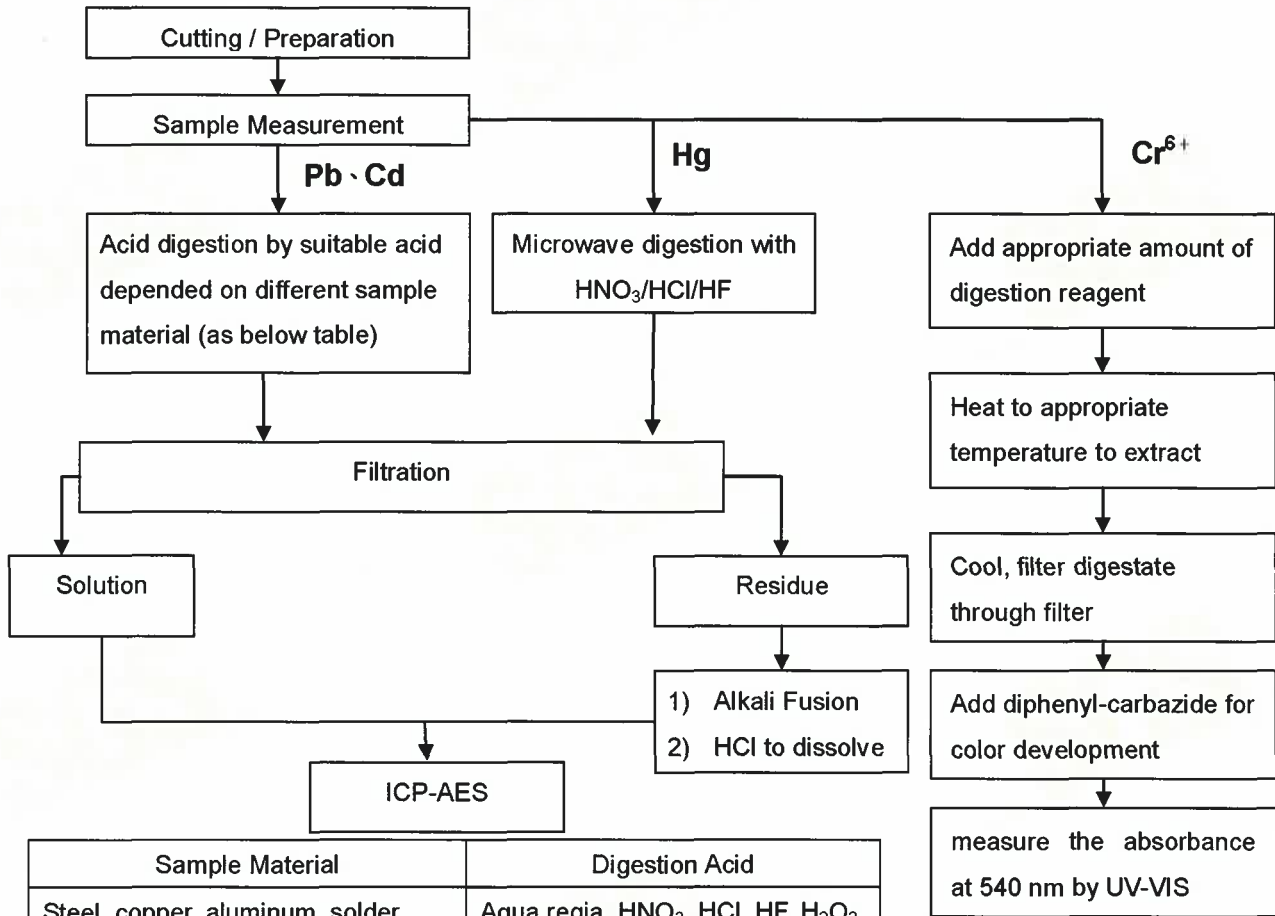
Cutting / Preparation

Sample Measurement

Pb、Cd

Hg

$Cr^{6+}$

Acid digestion by suitable acid depended on different sample material (as below table)

Microwave digestion with $HNO_3$/HCl/HF

Add appropriate amount of digestion reagent

Heat to appropriate temperature to extract

Filtration

Solution

Residue

Cool, filter digestate through filter

1) Alkali Fusion
2) HCl to dissolve

Add diphenyl-carbazide for color development

ICP-AES

measure the absorbance at 540 nm by UV-VIS

| Sample Material | Digestion Acid |
|---|---|
| Steel, copper, aluminum, solder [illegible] | Aqua regia, $HNO_3$, HCl, HF, $H_2O_2$ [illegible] |